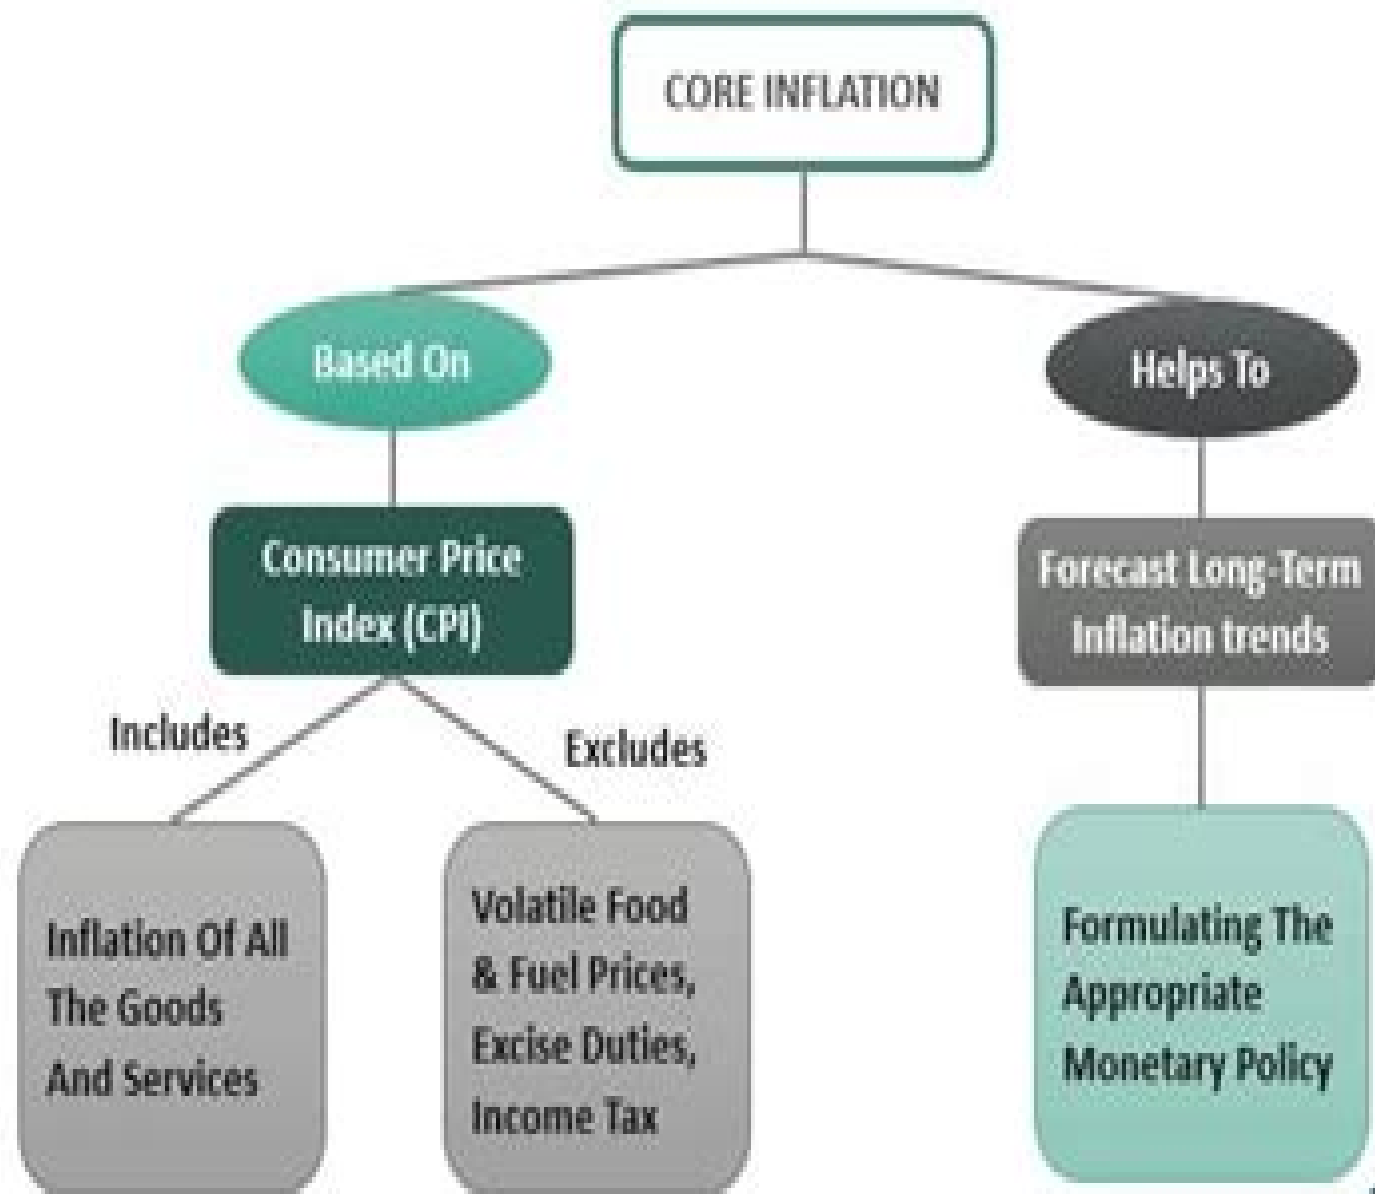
CORE INFLATION

Based On

Consumer Price Index (CPI)

Includes

Inflation Of All The Goods And Services

Excludes

Volatile Food & Fuel Prices, Excise Duties, Income Tax

Helps To

Forecast Long-Term Inflation trends

Formulating The Appropriate Monetary Policy